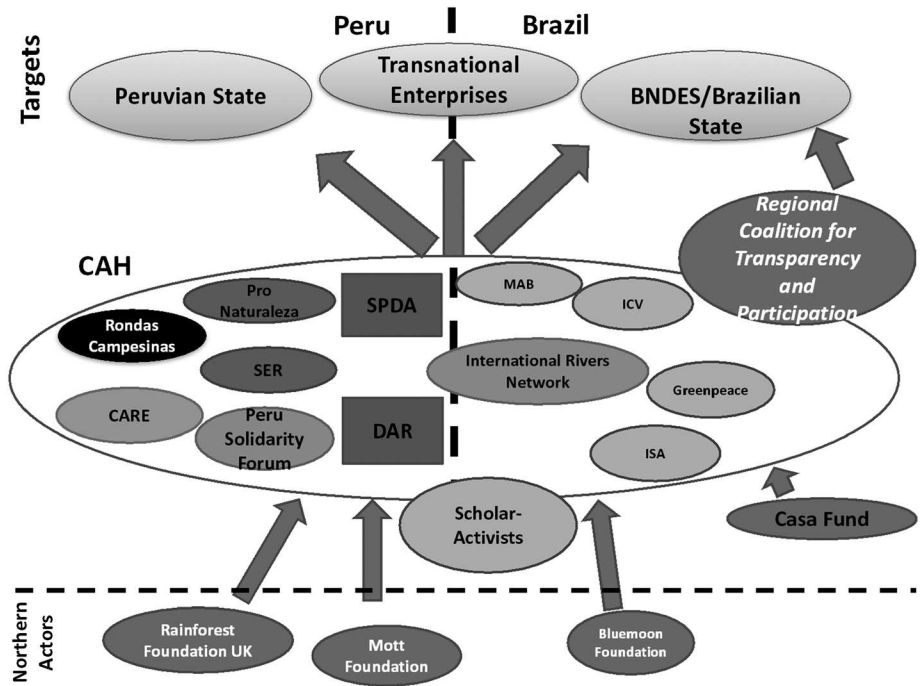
Targets

Peru

Brazil

Peruvian State

Transnational Enterprises

BNDES/Brazilian State

Regional Coalition for Transparency and Participation

CAH

Pro Naturaleza

SPDA

MAB

ICV

Rondas Campesinas

SER

International Rivers Network

Greenpeace

CARE

Peru Solidarity Forum

DAR

ISA

Scholar-Activists

Casa Fund

Northern Actors

Rainforest Foundation UK

Mott Foundation

Bluemoon Foundation